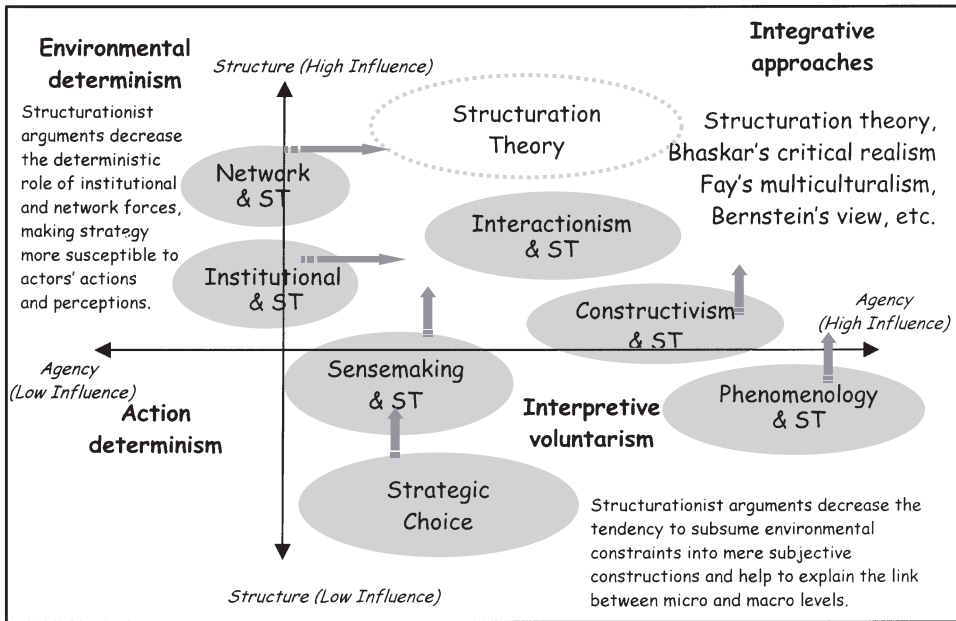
Environmental determinism

Structure (High Influence)

Integrative approaches

Structurationist arguments decrease the deterministic role of institutional and network forces, making strategy more susceptible to actors' actions and perceptions.

Structuration Theory

Structuration theory, Bhaskar's critical realism Fay's multiculturalism, Bernstein's view, etc.

Network & ST

Interactionism & ST

Institutional & ST

Agency (High Influence)

Constructivism & ST

Agency (Low Influence)

Sensemaking & ST

Action determinism

Interpretive voluntarism

Phenomenology & ST

Strategic Choice

Structurationist arguments decrease the tendency to subsume environmental constraints into mere subjective constructions and help to explain the link between micro and macro levels.

Structure (Low Influence)